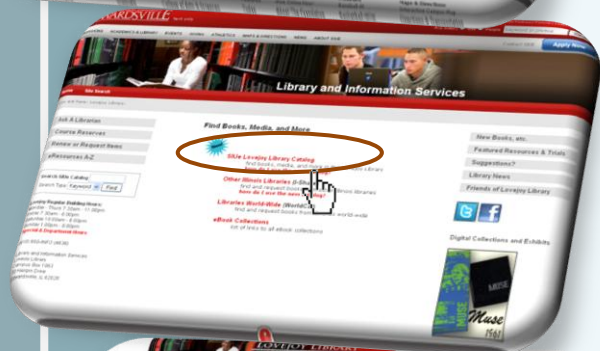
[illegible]ARDSVILLE

Apply Now

ABOUT SIUE

Library and Information Services

Ask A Librarian

Course Reserves

Renew or Request Items

eResources A-Z

Search SIUe Catalog

Search Type: Keyword Find

Find Books, Media, and More

New!

SIUe Lovejoy Library Catalog

Other Illinois Libraries (I-Share)

How do I use the new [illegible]

Libraries Worldwide (WorldCat)

eBook Collections

New Books, etc.

Featured Resources & Trials

Suggestions?

Library News

Friends of Lovejoy Library

Digital Collections and Exhibits

Muse

1961

LOVEJOY LIBRARY